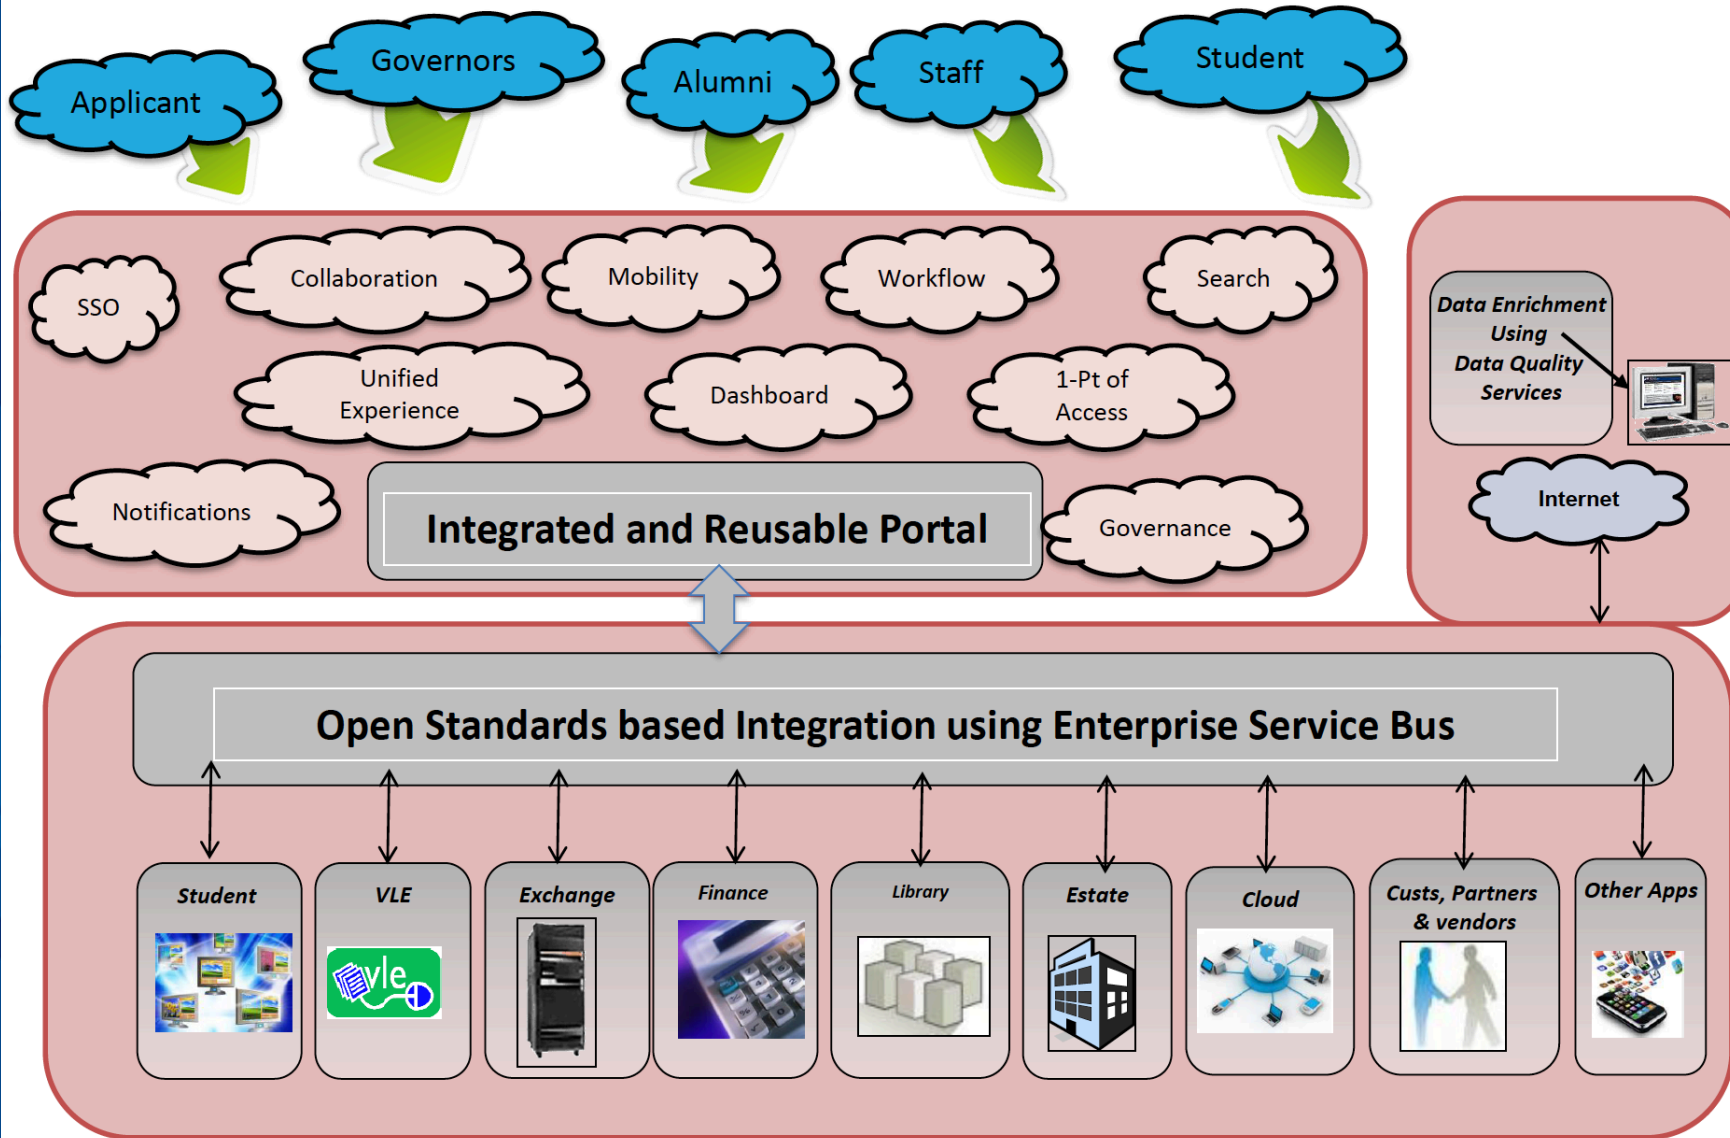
Applicant
Governors
Alumni
Staff
Student

SSO
Collaboration
Mobility
Workflow
Search
Unified Experience
Dashboard
1-Pt of Access
Notifications
Integrated and Reusable Portal
Governance

Data Enrichment Using Data Quality Services
Internet

Open Standards based Integration using Enterprise Service Bus

Student
VLE
vle
Exchange
Finance
Library
Estate
Cloud
Custs, Partners & vendors
Other Apps